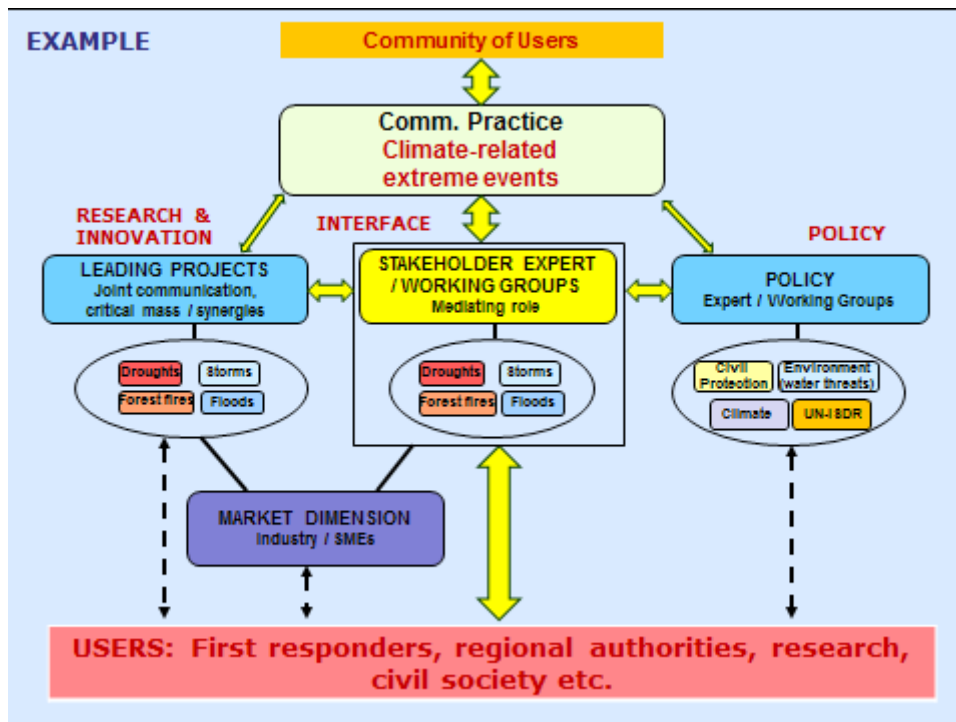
EXAMPLE

Community of Users

Comm. Practice
Climate-related extreme events

RESEARCH & INNOVATION

INTERFACE

POLICY

LEADING PROJECTS
Joint communication, critical mass / synergies

Droughts
Storms
Forest fires
Floods

STAKEHOLDER EXPERT / WORKING GROUPS
Mediating role

Droughts
Storms
Forest fires
Floods

POLICY
Expert / Working Groups

Civil Protection
Environment (water threats)
Climate
UN-ISDR

MARKET DIMENSION
Industry / SMEs

USERS: First responders, regional authorities, research, civil society etc.